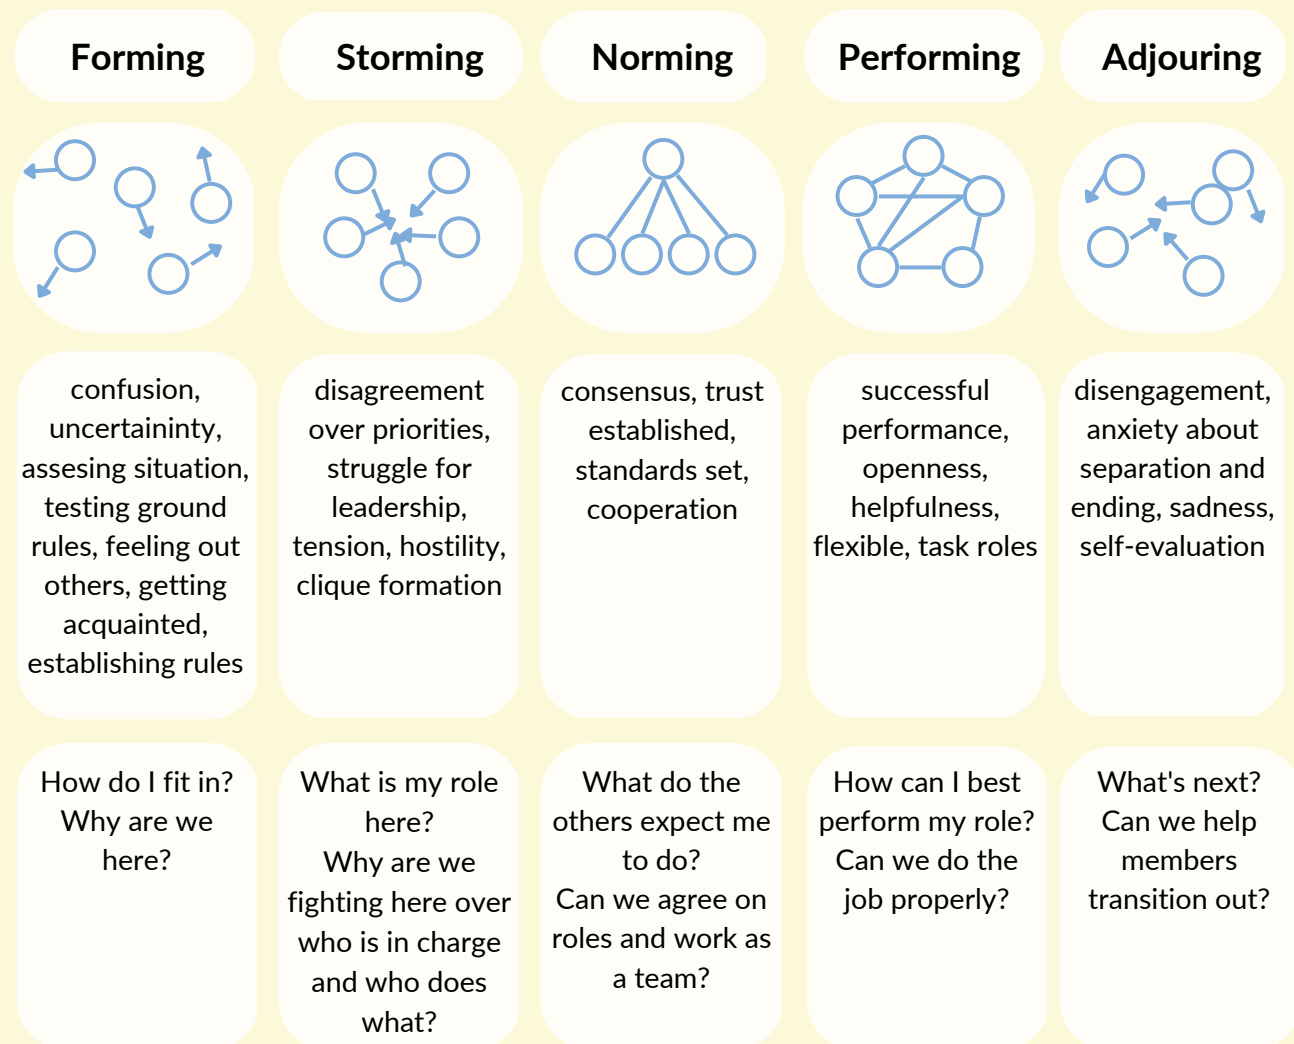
Forming

confusion, uncertaininty, assesing situation, testing ground rules, feeling out others, getting acquainted, establishing rules

How do I fit in? Why are we here?

Storming

disagreement over priorities, struggle for leadership, tension, hostility, clique formation

What is my role here? Why are we fighting here over who is in charge and who does what?

Norming

consensus, trust established, standards set, cooperation

What do the others expect me to do? Can we agree on roles and work as a team?

Performing

successful performance, openness, helpfulness, flexible, task roles

How can I best perform my role? Can we do the job properly?

Adjouring

disengagement, anxiety about separation and ending, sadness, self-evaluation

What's next? Can we help members transition out?